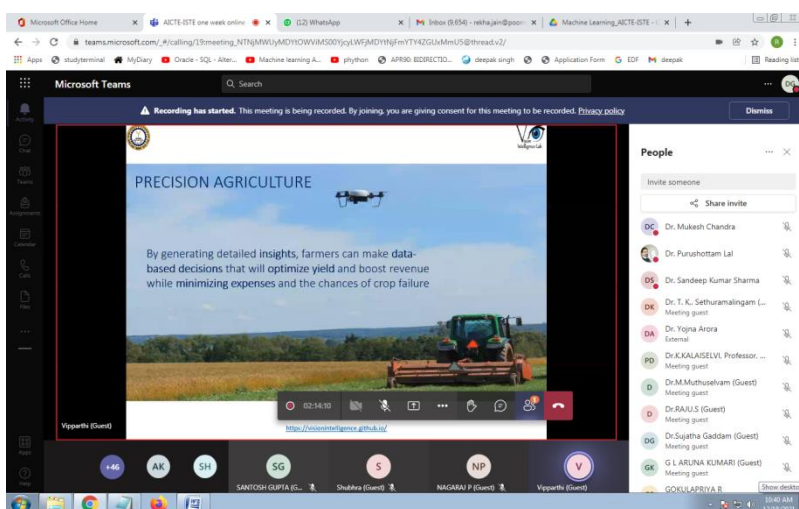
Microsoft Office Home | AICTE-ISTE one week online | (12) WhatsApp | Inbox (9,654) - rekha.jain@poornima | Machine Learning_AICTE-ISTE | +

teams.microsoft.com/_#/calling/19:meeting_NTNjMWUyMDYtOWViMS00YjcyLWFjMDYtNjFmYTY4ZGUxMmU5@thread.v2/

Apps studyterminal MyDiary Oracle - SQL - Alter... Machine learning A... phython APR90: BIDIRECTIO... deepak singh Application Form EDF deepak Reading list

Microsoft Teams Search

Recording has started. This meeting is being recorded. By joining, you are giving consent for this meeting to be recorded. Privacy policy Dismiss

Activity Chat Teams Assignments Calendar Calls Files Apps Help

PRECISION AGRICULTURE

By generating detailed insights, farmers can make data-based decisions that will optimize yield and boost revenue while minimizing expenses and the chances of crop failure

Vision Intelligence Lab

https://visionintelligence.github.io/

Vipparthi (Guest)

02:14:10

People

Invite someone

Share invite

DC Dr. Mukesh Chandra
Dr. Purushottam Lal
DS Dr. Sandeep Kumar Sharma
DK Dr. T. K. Sethuramalingam (... Meeting guest
DA Dr. Yojna Arora External
PD Dr.K.KALAISELVI, Professor, ... Meeting guest
D Dr.M.Muthuselvam (Guest) Meeting guest
D Dr.RAJU.S (Guest) Meeting guest
DG Dr.Sujatha Gaddam (Guest) Meeting guest
GK G L ARUNA KUMARI (Guest) Meeting guest
GOKULAPRIYA R

+46 AK SH SG SANTOSH GUPTA (G... S Shubhra (Guest) NP NAGARAJ P (Guest) V Vipparthi (Guest)

Show desktop
10:40 AM